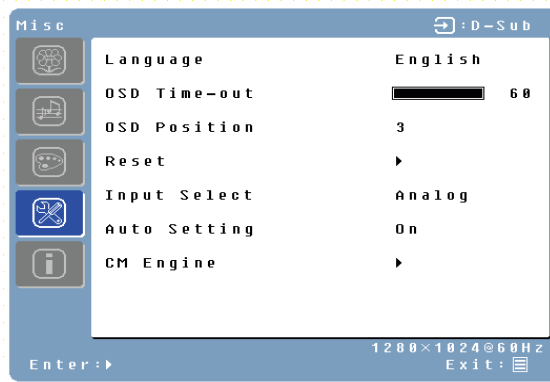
Misc

:D-Sub

| Language | English |
|---|---|
| OSD Time-out | 60 |
| OSD Position | 3 |
| Reset | ▸ |
| Input Select | Analog |
| Auto Setting | On |
| CM Engine | ▸ |

1280×1024@60Hz

Enter:▸

Exit: